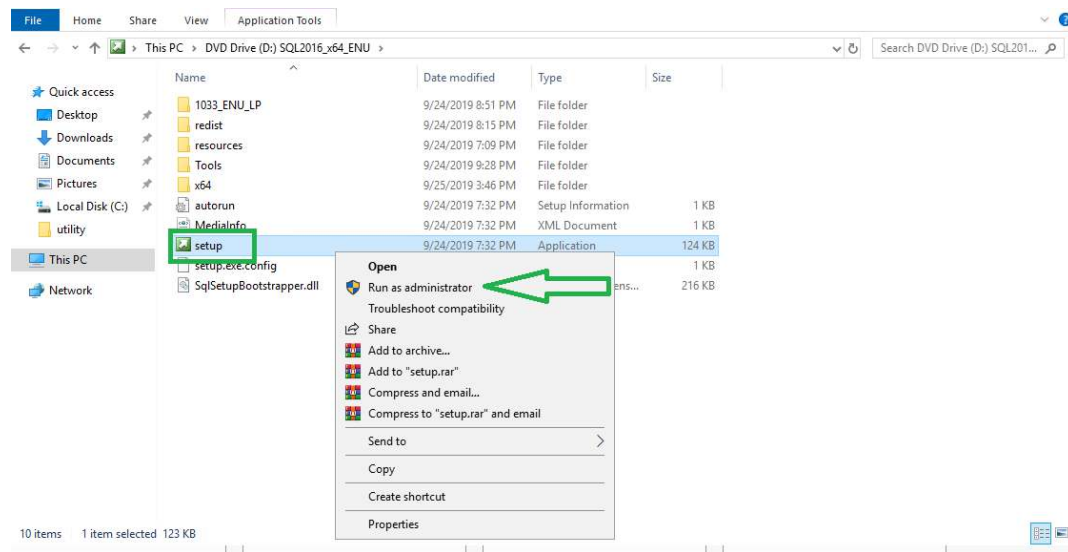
File Home Share View Application Tools

This PC > DVD Drive (D:) SQL2016_x64_ENU >

Search DVD Drive (D:) SQL201...

Quick access
Desktop
Downloads
Documents
Pictures
Local Disk (C:)
utility
This PC
Network

| Name | Date modified | Type | Size |
|---|---|---|---|
| 1033_ENU_LP | 9/24/2019 8:51 PM | File folder | |
| redist | 9/24/2019 8:15 PM | File folder | |
| resources | 9/24/2019 7:09 PM | File folder | |
| Tools | 9/24/2019 9:28 PM | File folder | |
| x64 | 9/25/2019 3:46 PM | File folder | |
| autorun | 9/24/2019 7:32 PM | Setup Information | 1 KB |
| MediaInfo | 9/24/2019 7:32 PM | XML Document | 1 KB |
| setup | 9/24/2019 7:32 PM | Application | 124 KB |
| setup.exe.config | | | 1 KB |
| SqlSetupBootstrapper.dll | | ens... | 216 KB |

Open
Run as administrator
Troubleshoot compatibility
Share
Add to archive...
Add to "setup.rar"
Compress and email...
Compress to "setup.rar" and email
Send to
Copy
Create shortcut
Properties

10 items 1 item selected 123 KB